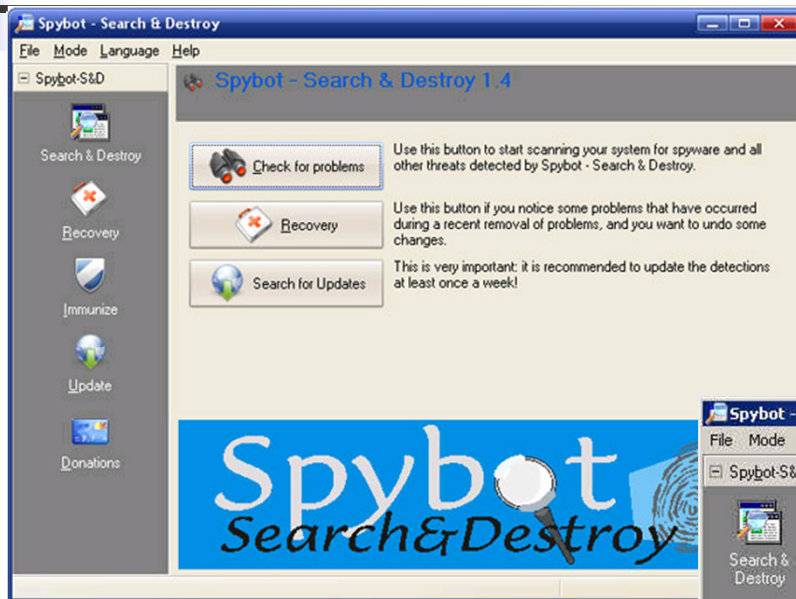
Spybot - Search & Destroy

File Mode Language Help

Spybot-S&D

Search & Destroy

Recovery

Immunize

Update

Donations

Spybot - Search & Destroy 1.4

Check for problems

Use this button to start scanning your system for spyware and all other threats detected by Spybot - Search & Destroy.

Recovery

Use this button if you notice some problems that have occurred during a recent removal of problems, and you want to undo some changes.

Search for Updates

This is very important: it is recommended to update the detections at least once a week!

Spybot Search&Destroy

Spybot -

File Mode

Spybot-S&D

Search & Destroy